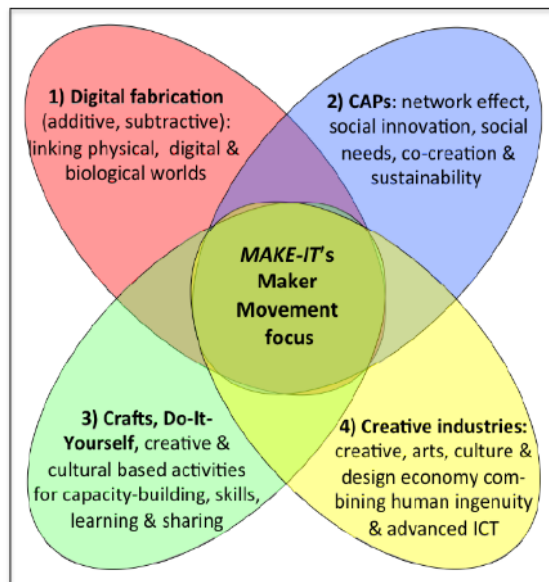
1) Digital fabrication (additive, subtractive): linking physical, digital & biological worlds

2) CAPs: network effect, social innovation, social needs, co-creation & sustainability

MAKE-IT's Maker Movement focus

3) Crafts, Do-It-Yourself, creative & cultural based activities for capacity-building, skills, learning & sharing

4) Creative industries: creative, arts, culture & design economy combining human ingenuity & advanced ICT